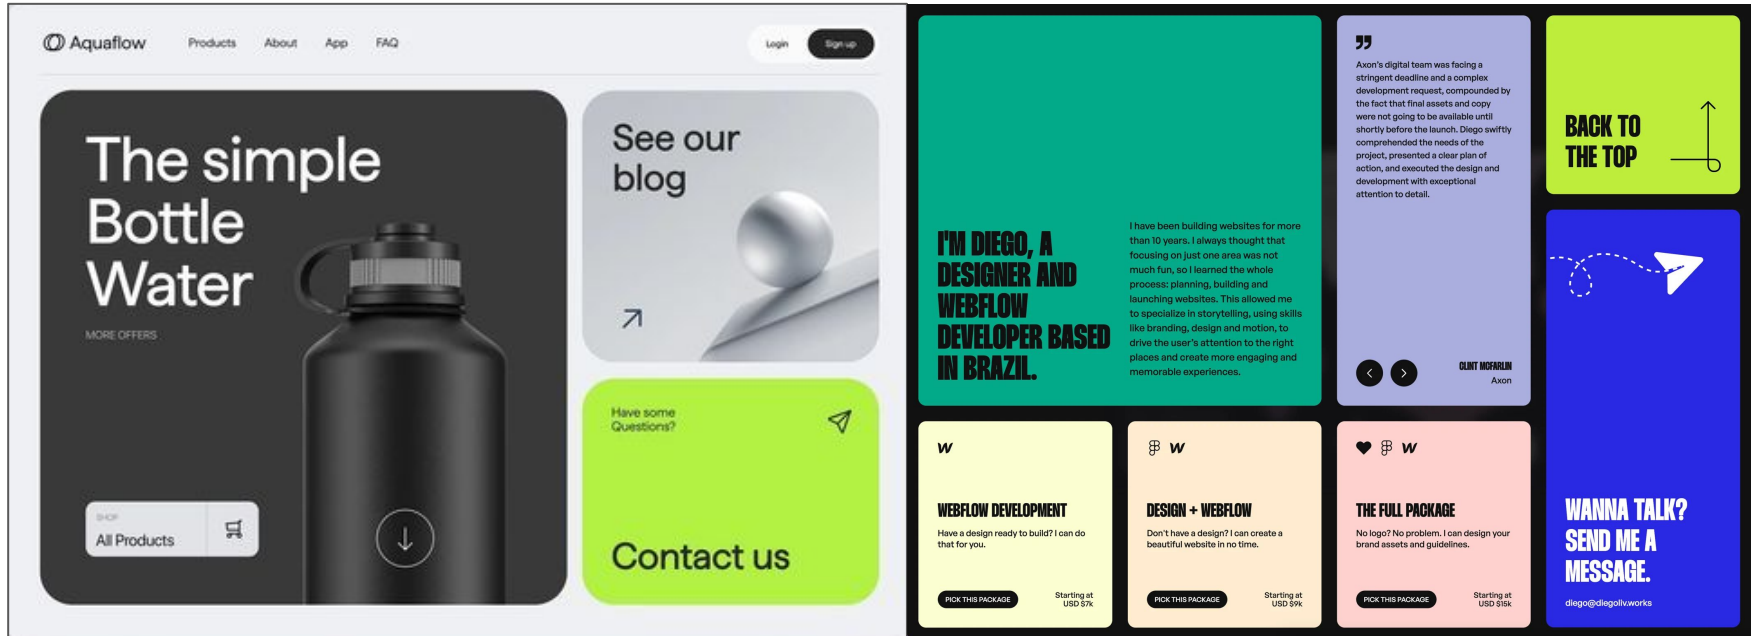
Aquaflow
Products About App FAQ
Login Sign up

The simple Bottle Water

MORE OFFERS

SHOP
All Products

See our blog

Have some Questions?

Contact us

I'M DIEGO, A DESIGNER AND WEBFLOW DEVELOPER BASED IN BRAZIL.

I have been building websites for more than 10 years. I always thought that focusing on just one area was not much fun, so I learned the whole process: planning, building and launching websites. This allowed me to specialize in storytelling, using skills like branding, design and motion, to drive the user's attention to the right places and create more engaging and memorable experiences.

Axon's digital team was facing a stringent deadline and a complex development request, compounded by the fact that final assets and copy were not going to be available until shortly before the launch. Diego swiftly comprehended the needs of the project, presented a clear plan of action, and executed the design and development with exceptional attention to detail.

CLINT MCFARLIN
Axon

BACK TO THE TOP

WANNA TALK? SEND ME A MESSAGE.
diego@diegoliv.works

W
WEBFLOW DEVELOPMENT
Have a design ready to build? I can do that for you.
PICK THIS PACKAGE
Starting at USD $7k

W
DESIGN + WEBFLOW
Don't have a design? I can create a beautiful website in no time.
PICK THIS PACKAGE
Starting at USD $9k

W
THE FULL PACKAGE
No logo? No problem. I can design your brand assets and guidelines.
PICK THIS PACKAGE
Starting at USD $15k